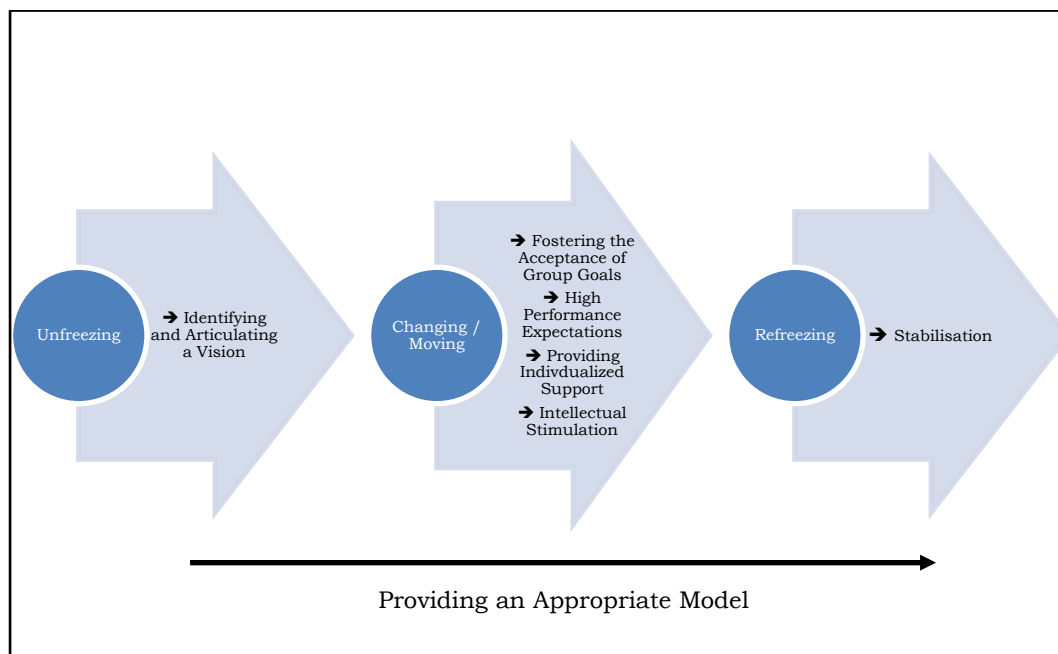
Unfreezing

➔ Identifying and Articulating a Vision

Changing / Moving

➔ Fostering the Acceptance of Group Goals

➔ High Performance Expectations

➔ Providing Indivdualized Support

➔ Intellectual Stimulation

Refreezing

➔ Stabilisation

Providing an Appropriate Model